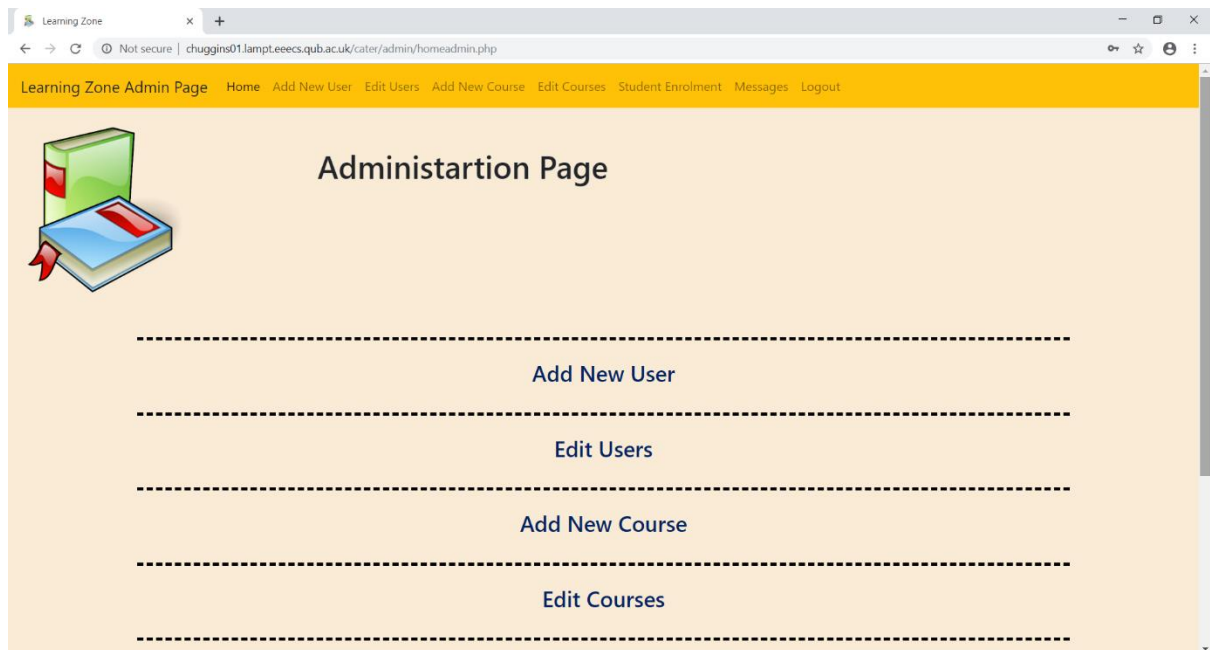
Learning Zone ×
Not secure | chuggins01.lampt.eeecs.qub.ac.uk/cater/admin/homeadmin.php

Learning Zone Admin Page Home Add New User Edit Users Add New Course Edit Courses Student Enrolment Messages Logout

Administartion Page

Add New User

Edit Users

Add New Course

Edit Courses